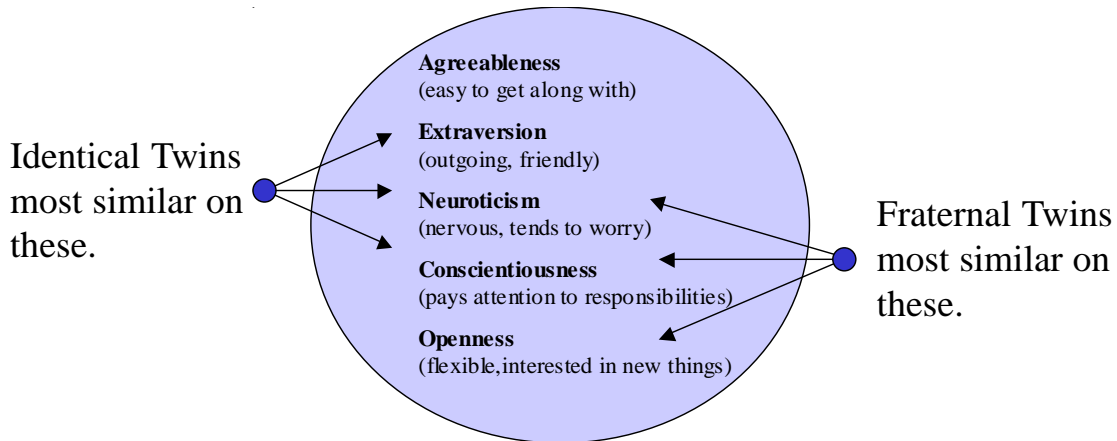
Identical Twins most similar on these.

Agreeableness
(easy to get along with)

Extraversion
(outgoing, friendly)

Neuroticism
(nervous, tends to worry)

Conscientiousness
(pays attention to responsibilities)

Openness
(flexible,interested in new things)

Fraternal Twins most similar on these.